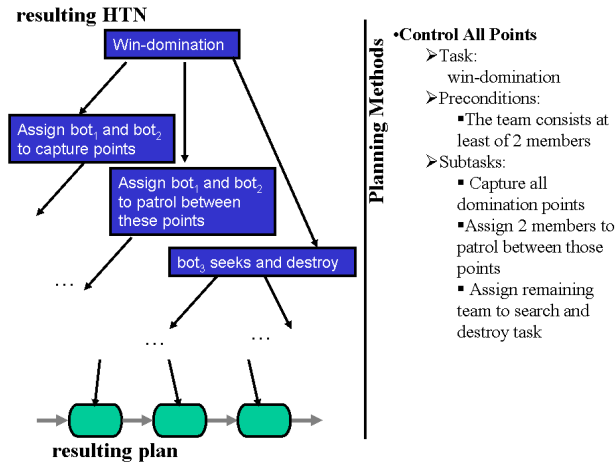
resulting HTN

Win-domination

Assign bot$_1$ and bot$_2$ to capture points

Assign bot$_1$ and bot$_2$ to patrol between these points

bot$_3$ seeks and destroy

…

…

…

resulting plan

Planning Methods

•Control All Points

➢Task:
win-domination

➢Preconditions:
▪The team consists at least of 2 members

➢Subtasks:
▪ Capture all domination points
▪Assign 2 members to patrol between those points
▪ Assign remaining team to search and destroy task